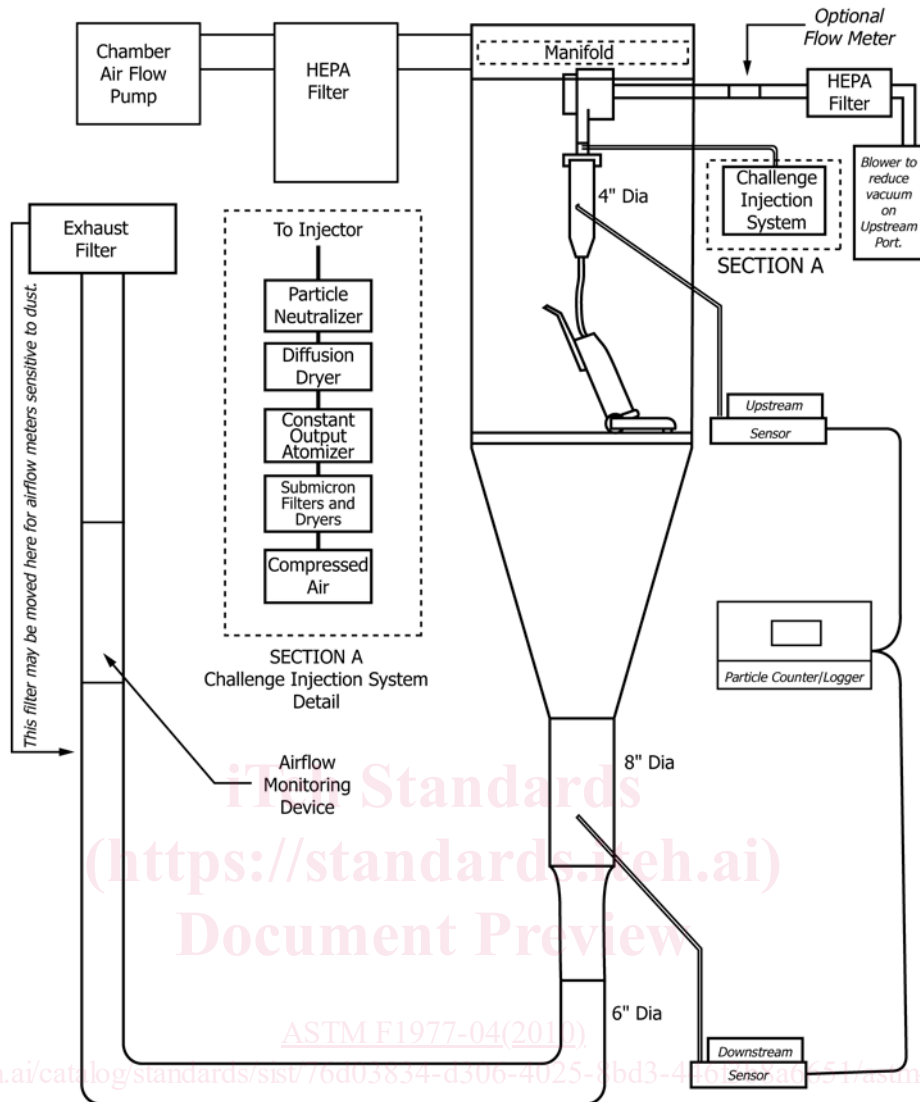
Chamber Air Flow Pump

HEPA Filter

Manifold

Optional Flow Meter

HEPA Filter

Blower to reduce vacuum on Upstream Port.

Challenge Injection System

SECTION A

4" Dia

Exhaust Filter

This filter may be moved here for airflow meters sensitive to dust.

To Injector

Particle Neutralizer

Diffusion Dryer

Constant Output Atomizer

Submicron Filters and Dryers

Compressed Air

SECTION A
Challenge Injection System Detail

Upstream

Sensor

Particle Counter/Logger

Airflow Monitoring Device

8" Dia

iTeh Standards
(https://standards.iteh.ai)
Document Preview

6" Dia

ASTM F1977-04(2010)

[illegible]h.ai/catalog/standards/sist/76d03834-d306-4025-8bd3-4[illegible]a6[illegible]51/astm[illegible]

Downstream

Sensor